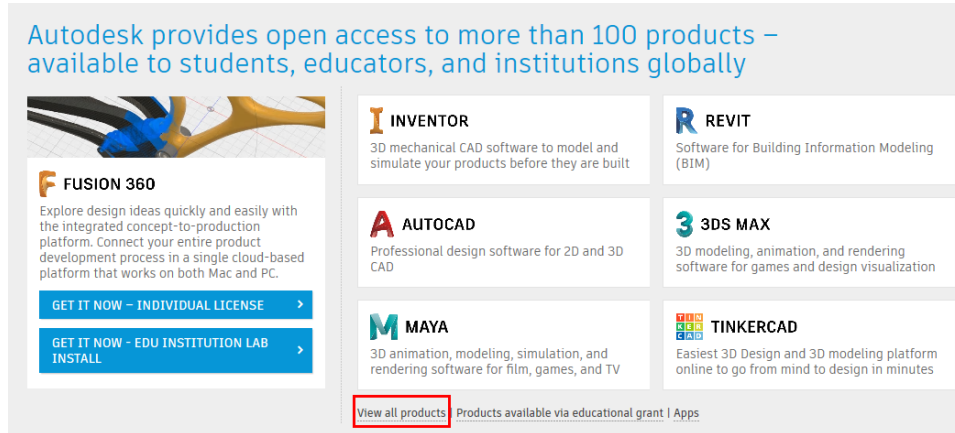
Autodesk provides open access to more than 100 products – available to students, educators, and institutions globally

FUSION 360

Explore design ideas quickly and easily with the integrated concept-to-production platform. Connect your entire product development process in a single cloud-based platform that works on both Mac and PC.

GET IT NOW – INDIVIDUAL LICENSE ›

GET IT NOW - EDU INSTITUTION LAB INSTALL ›

INVENTOR

3D mechanical CAD software to model and simulate your products before they are built

REVIT

Software for Building Information Modeling (BIM)

AUTOCAD

Professional design software for 2D and 3D CAD

3DS MAX

3D modeling, animation, and rendering software for games and design visualization

MAYA

3D animation, modeling, simulation, and rendering software for film, games, and TV

TIN KER CAD TINKERCAD

Easiest 3D Design and 3D modeling platform online to go from mind to design in minutes

View all products | Products available via educational grant | Apps